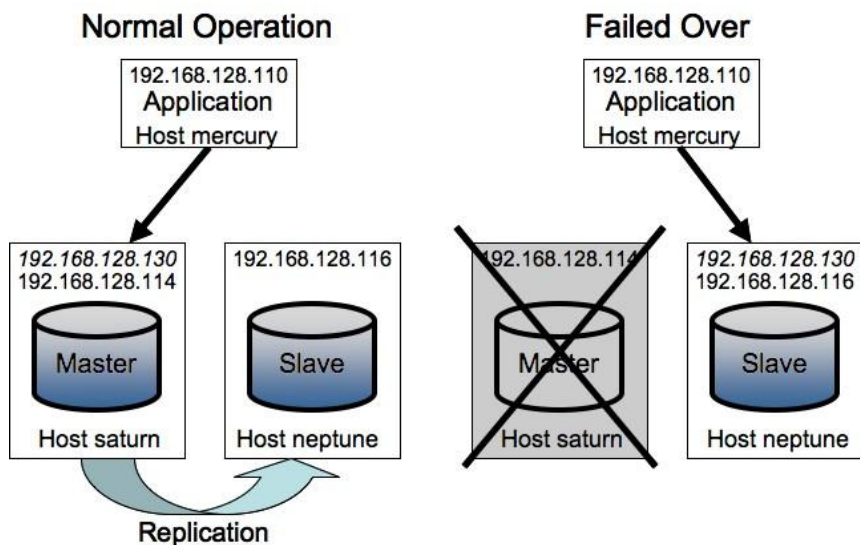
Normal Operation

192.168.128.110
Application
Host mercury

*192.168.128.130*
192.168.128.114

Master

Host saturn

192.168.128.116

Slave

Host neptune

Replication

Failed Over

192.168.128.110
Application
Host mercury

192.168.128.114

Master

Host saturn

*192.168.128.130*
192.168.128.116

Slave

Host neptune